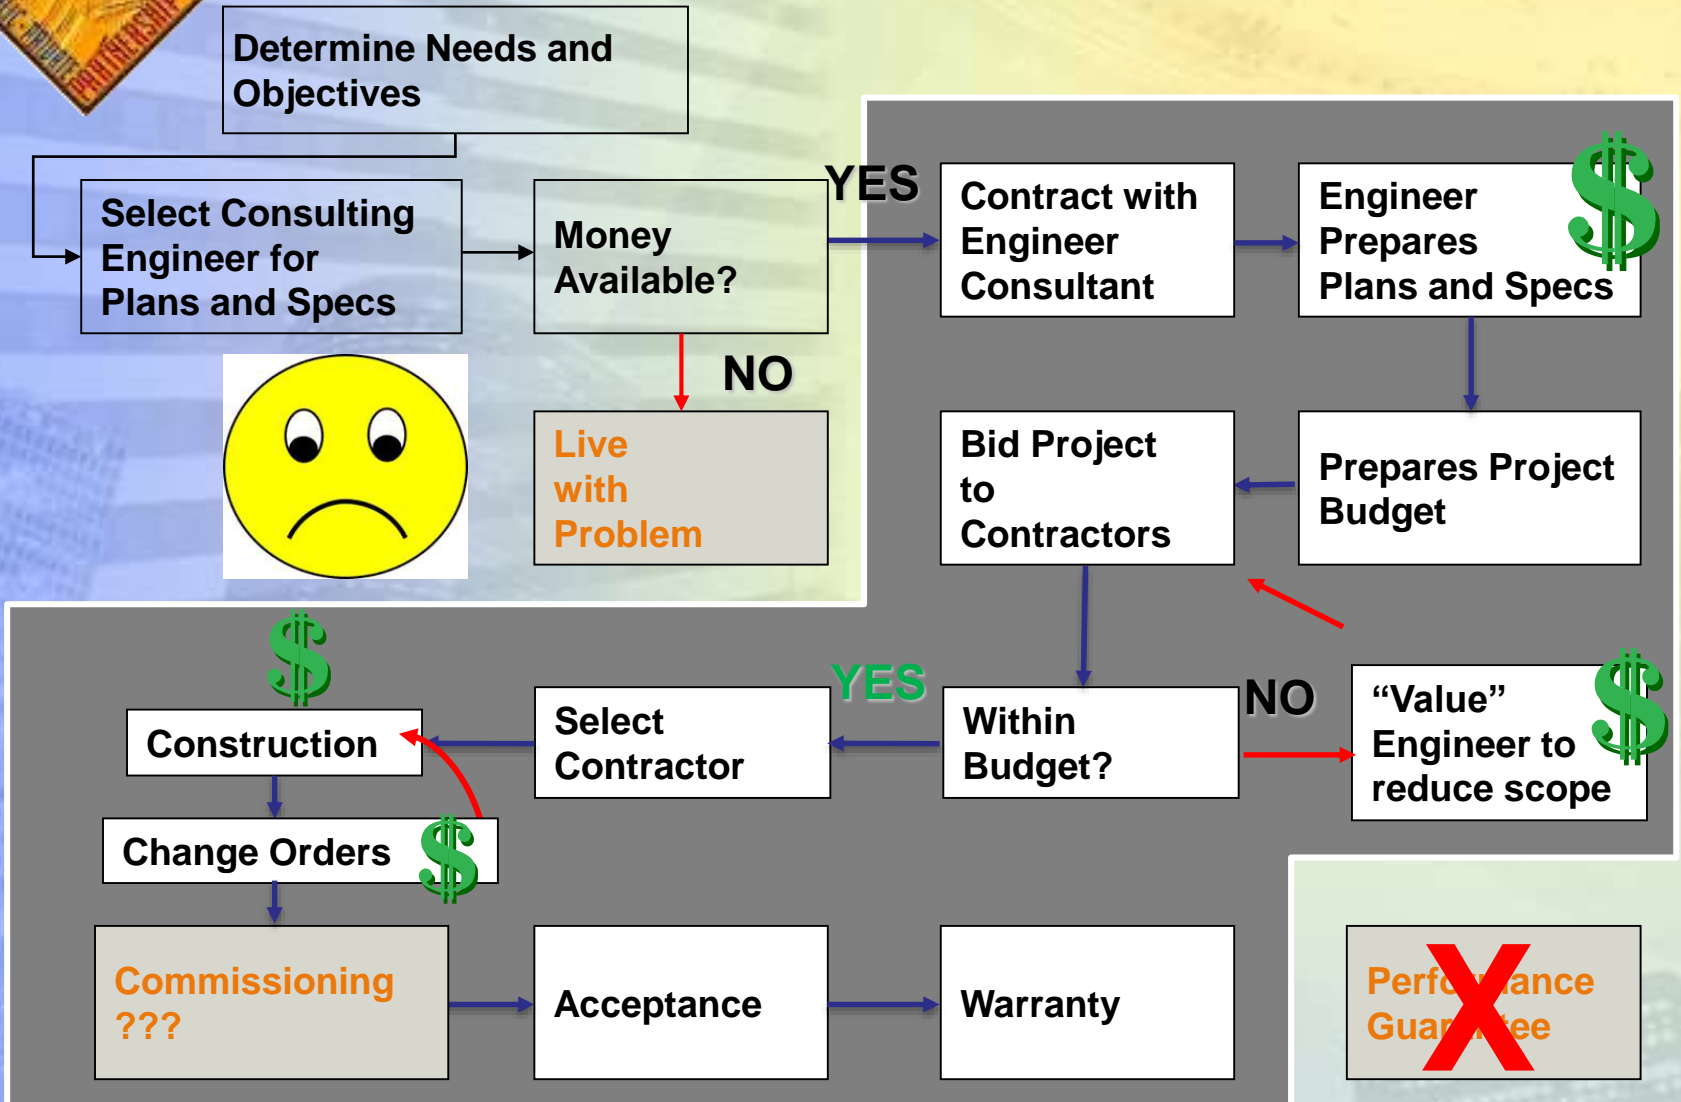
Determine Needs and Objectives

Select Consulting Engineer for Plans and Specs

Money Available?

YES

NO

Live with Problem

Contract with Engineer Consultant

Engineer Prepares Plans and Specs

$

Prepares Project Budget

Bid Project to Contractors

Within Budget?

NO

"Value" Engineer to reduce scope

$

YES

Select Contractor

Construction

$

Change Orders

$

Commissioning ???

Acceptance

Warranty

Perf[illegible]ance Guar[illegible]tee